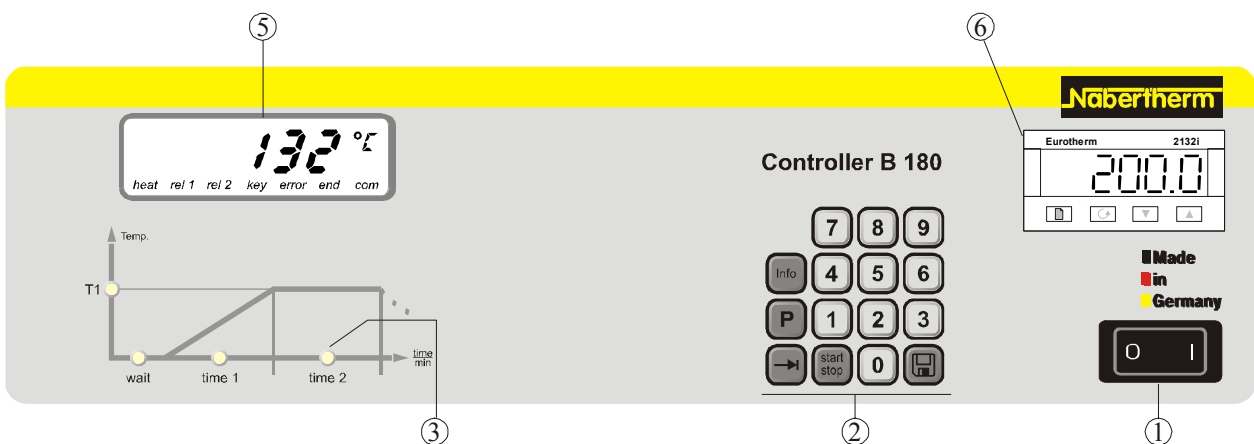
5

6

Nabertherm

132 °C

heat rel 1 rel 2 key error end com

Controller B 180

Eurotherm 2132i

200.0

Temp.

T1

wait time 1 time 2

time
min

7 8 9

Info 4 5 6

P 1 2 3

start stop 0

Made in Germany

O I

3

2

1